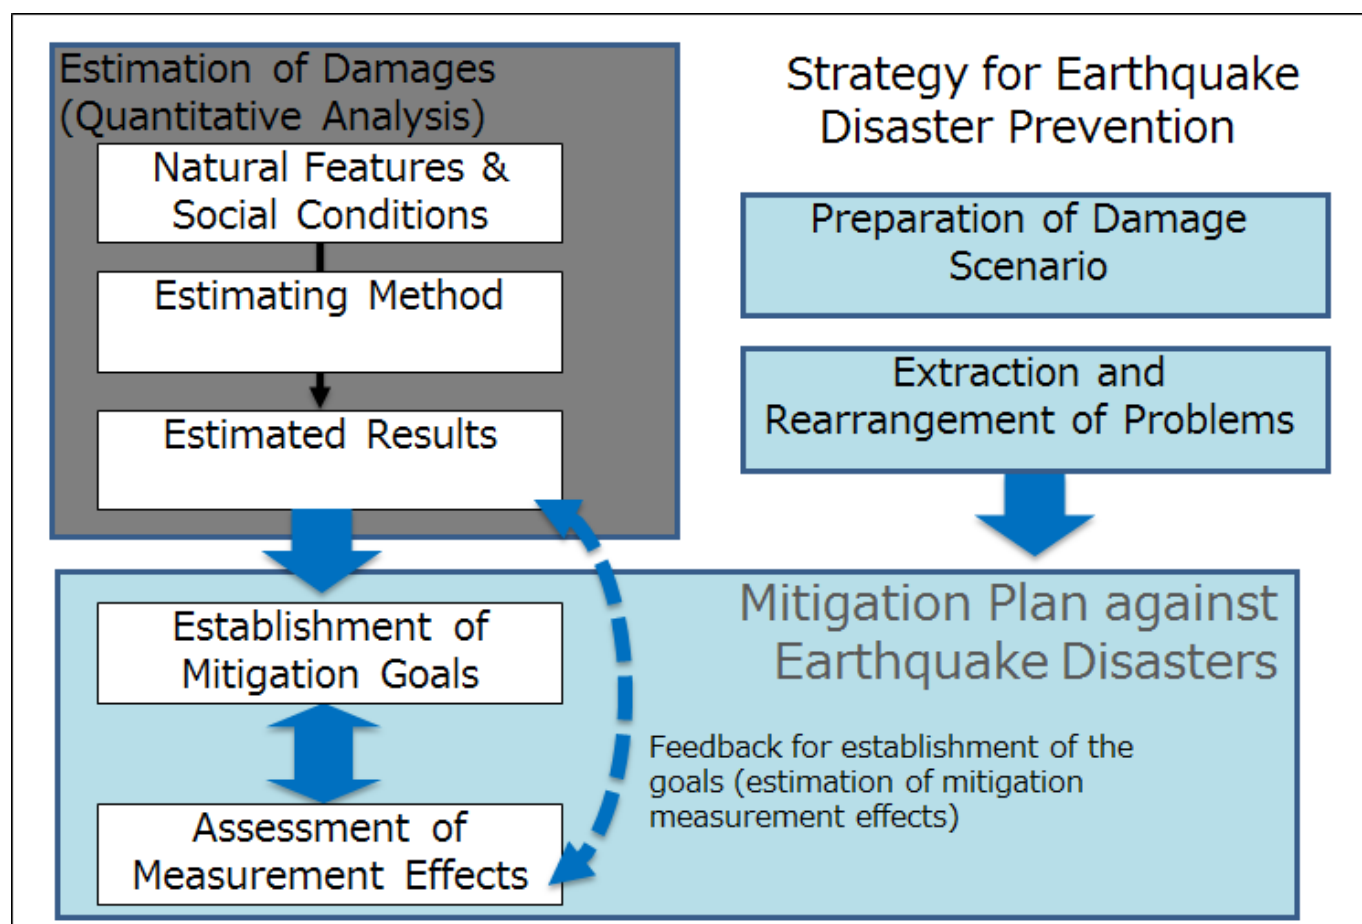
Estimation of Damages (Quantitative Analysis)

Natural Features & Social Conditions

Estimating Method

Estimated Results

Strategy for Earthquake Disaster Prevention

Preparation of Damage Scenario

Extraction and Rearrangement of Problems

Mitigation Plan against Earthquake Disasters

Establishment of Mitigation Goals

Assessment of Measurement Effects

Feedback for establishment of the goals (estimation of mitigation measurement effects)